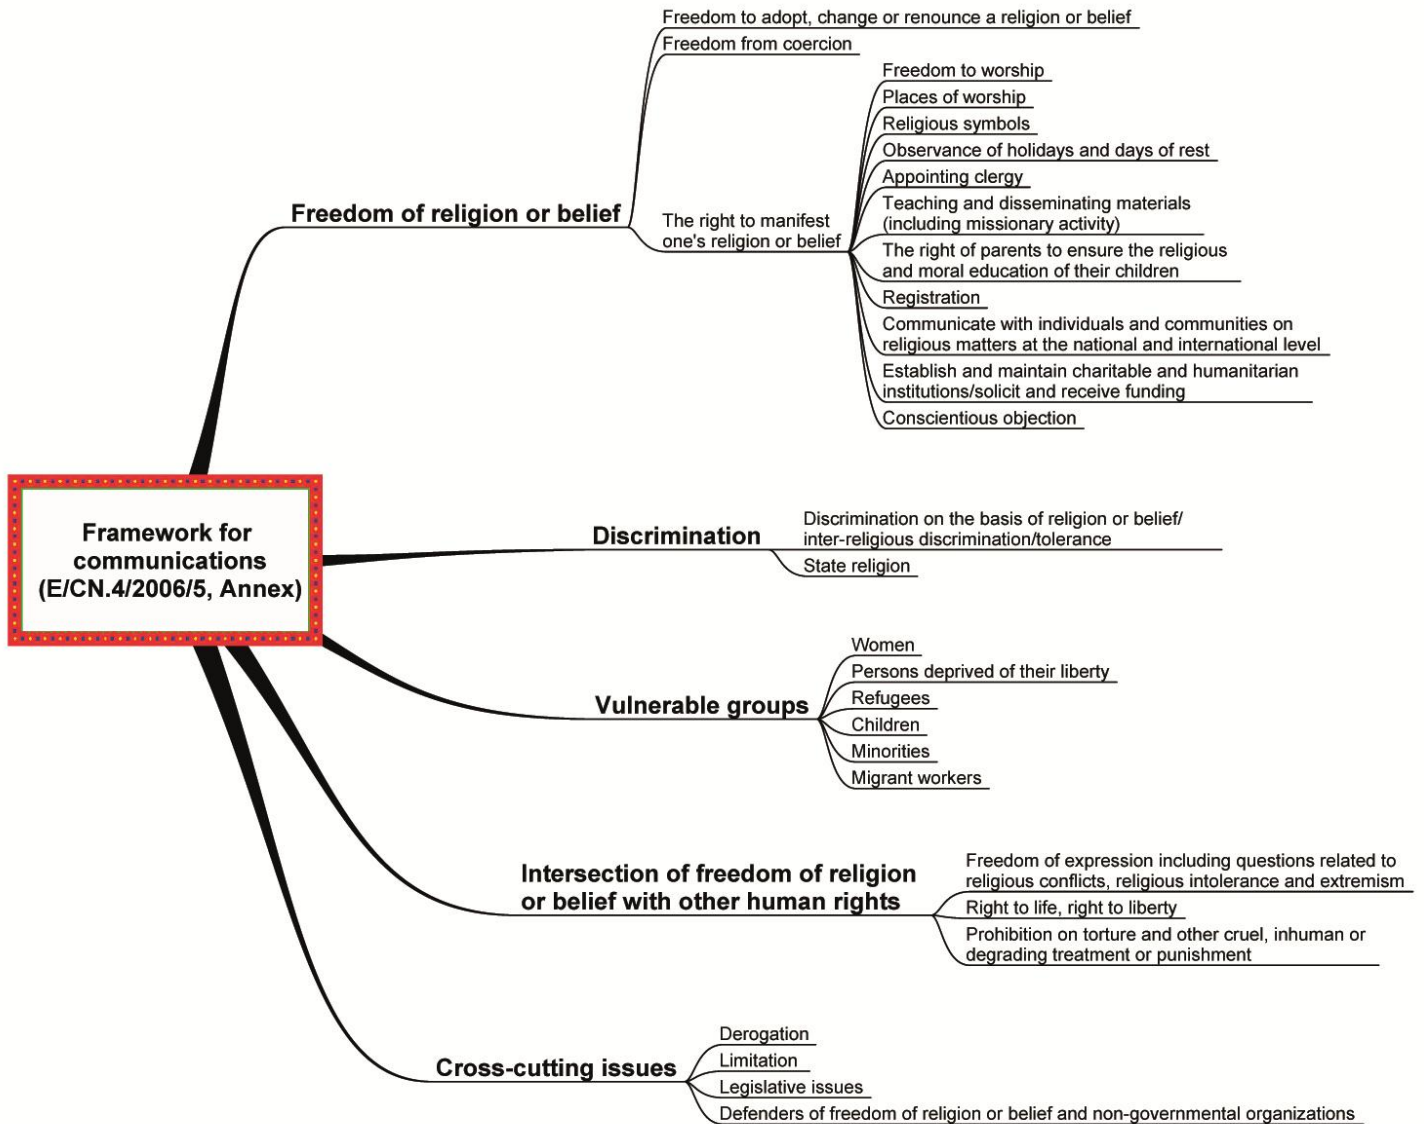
Framework for communications (E/CN.4/2006/5, Annex)

Freedom of religion or belief

Freedom to adopt, change or renounce a religion or belief

Freedom from coercion

The right to manifest one's religion or belief

Freedom to worship

Places of worship

Religious symbols

Observance of holidays and days of rest

Appointing clergy

Teaching and disseminating materials (including missionary activity)

The right of parents to ensure the religious and moral education of their children

Registration

Communicate with individuals and communities on religious matters at the national and international level

Establish and maintain charitable and humanitarian institutions/solicit and receive funding

Conscientious objection

Discrimination

Discrimination on the basis of religion or belief/ inter-religious discrimination/tolerance

State religion

Vulnerable groups

Women

Persons deprived of their liberty

Refugees

Children

Minorities

Migrant workers

Intersection of freedom of religion or belief with other human rights

Freedom of expression including questions related to religious conflicts, religious intolerance and extremism

Right to life, right to liberty

Prohibition on torture and other cruel, inhuman or degrading treatment or punishment

Cross-cutting issues

Derogation

Limitation

Legislative issues

Defenders of freedom of religion or belief and non-governmental organizations